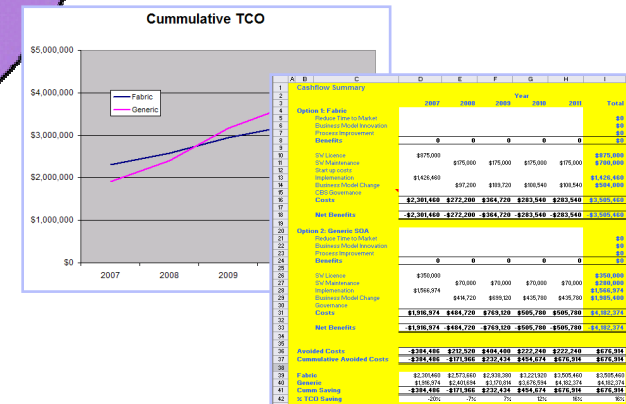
Cummulative TCO

$5,000,000
$4,000,000
$3,000,000
$2,000,000
$1,000,000
$0

Fabric
Generic

2007
2008
2009

| | A | B | C | D | E | F | G | H | I |
|---|---|---|---|---|---|---|---|---|---|
| 1 | | Cashflow Summary | | | | | | | |
| 2 | | | | | | Year | | | |
| 3 | | | | 2007 | 2008 | 2009 | 2010 | 2011 | Total |
| 4 | | Option 1: Fabric | | | | | | | |
| 5 | | | Reduce Time to Market | | | | | | $0 |
| 6 | | | Business Model Innovation | | | | | | $0 |
| 7 | | | Process Improvement | | | | | | $0 |
| 8 | | | Benefits | 0 | 0 | 0 | 0 | 0 | $0 |
| 9 | | | | | | | | | |
| 10 | | | SW Licence | $875,000 | | | | | $875,000 |
| 11 | | | SW Maintenance | | $175,000 | $175,000 | $175,000 | $175,000 | $700,000 |
| 12 | | | Start up costs | | | | | | |
| 13 | | | Implementation | $1,426,460 | | | | | $1,426,460 |
| 14 | | | Business Model Change | | $97,200 | $189,720 | $108,540 | $108,540 | $504,000 |
| 15 | | | CBS Governance | | | | | | |
| 16 | | | Costs | $2,301,460 | $272,200 | $364,720 | $283,540 | $283,540 | $3,505,460 |
| 17 | | | | | | | | | |
| 18 | | | Net Benefits | -$2,301,460 | -$272,200 | -$364,720 | -$283,540 | -$283,540 | -$3,505,460 |
| 19 | | | | | | | | | |
| 20 | | Option 2: Generic SOA | | | | | | | |
| 21 | | | Reduce Time to Market | | | | | | $0 |
| 22 | | | Business Model Innovation | | | | | | $0 |
| 23 | | | Process Improvement | | | | | | $0 |
| 24 | | | Benefits | 0 | 0 | 0 | 0 | 0 | $0 |
| 25 | | | | | | | | | |
| 26 | | | SW Licence | $350,000 | | | | | $350,000 |
| 27 | | | SW Maintenance | | $70,000 | $70,000 | $70,000 | $70,000 | $280,000 |
| 28 | | | Implementation | $1,566,974 | | | | | $1,566,974 |
| 29 | | | Business Model Change | | $414,720 | $699,120 | $435,780 | $435,780 | $1,985,400 |
| 30 | | | Governance | | | | | | |
| 31 | | | Costs | $1,916,974 | $484,720 | $769,120 | $505,780 | $505,780 | $4,182,374 |
| 32 | | | | | | | | | |
| 33 | | | Net Benefits | -$1,916,974 | -$484,720 | -$769,120 | -$505,780 | -$505,780 | -$4,182,374 |
| 34 | | | | | | | | | |
| 35 | | | | | | | | | |
| 36 | | Avoided Costs | | -$384,486 | $212,520 | $404,400 | $222,240 | $222,240 | $676,914 |
| 37 | | Cummulative Avoided Costs | | -$384,486 | -$171,966 | $232,434 | $454,674 | $676,914 | $676,914 |
| 38 | | | | | | | | | |
| 39 | | Fabric | | $2,301,460 | $2,573,660 | $2,938,380 | $3,221,920 | $3,505,460 | $3,505,460 |
| 40 | | Generic | | $1,916,974 | $2,401,694 | $3,170,814 | $3,676,594 | $4,182,374 | $4,182,374 |
| 41 | | Cumm Saving | | -$384,486 | -$171,966 | $232,434 | $454,674 | $676,914 | $676,914 |
| 42 | | % TCO Saving | | -20% | -7% | 7% | 12% | 16% | 16% |